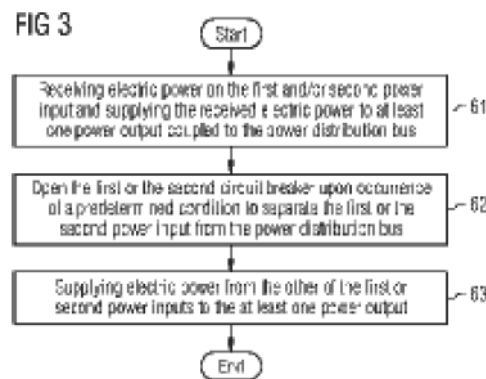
FIG 3

Start

Receiving electric power on the first and/or second power input and supplying the received electric power to at least one power output coupled to the power distribution bus

61

Open the first or the second circuit breaker upon occurrence of a predetermined condition to separate the first or the second power input from the power distribution bus

62

Supplying electric power from the other of the first or second power inputs to the at least one power output

63

End